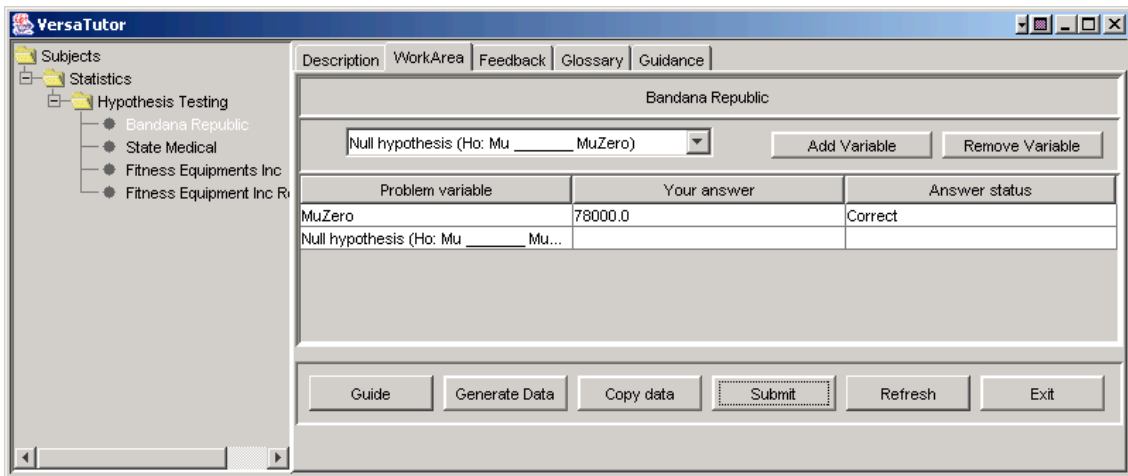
VersaTutor

Subjects
Statistics
Hypothesis Testing
Bandana Republic
State Medical
Fitness Equipments Inc
Fitness Equipment Inc R

Description | WorkArea | Feedback | Glossary | Guidance

Bandana Republic

Null hypothesis (Ho: Mu _______ MuZero)

Add Variable | Remove Variable

| Problem variable | Your answer | Answer status |
|---|---|---|
| MuZero | 78000.0 | Correct |
| Null hypothesis (Ho: Mu _______ Mu... | | |

Guide | Generate Data | Copy data | Submit | Refresh | Exit